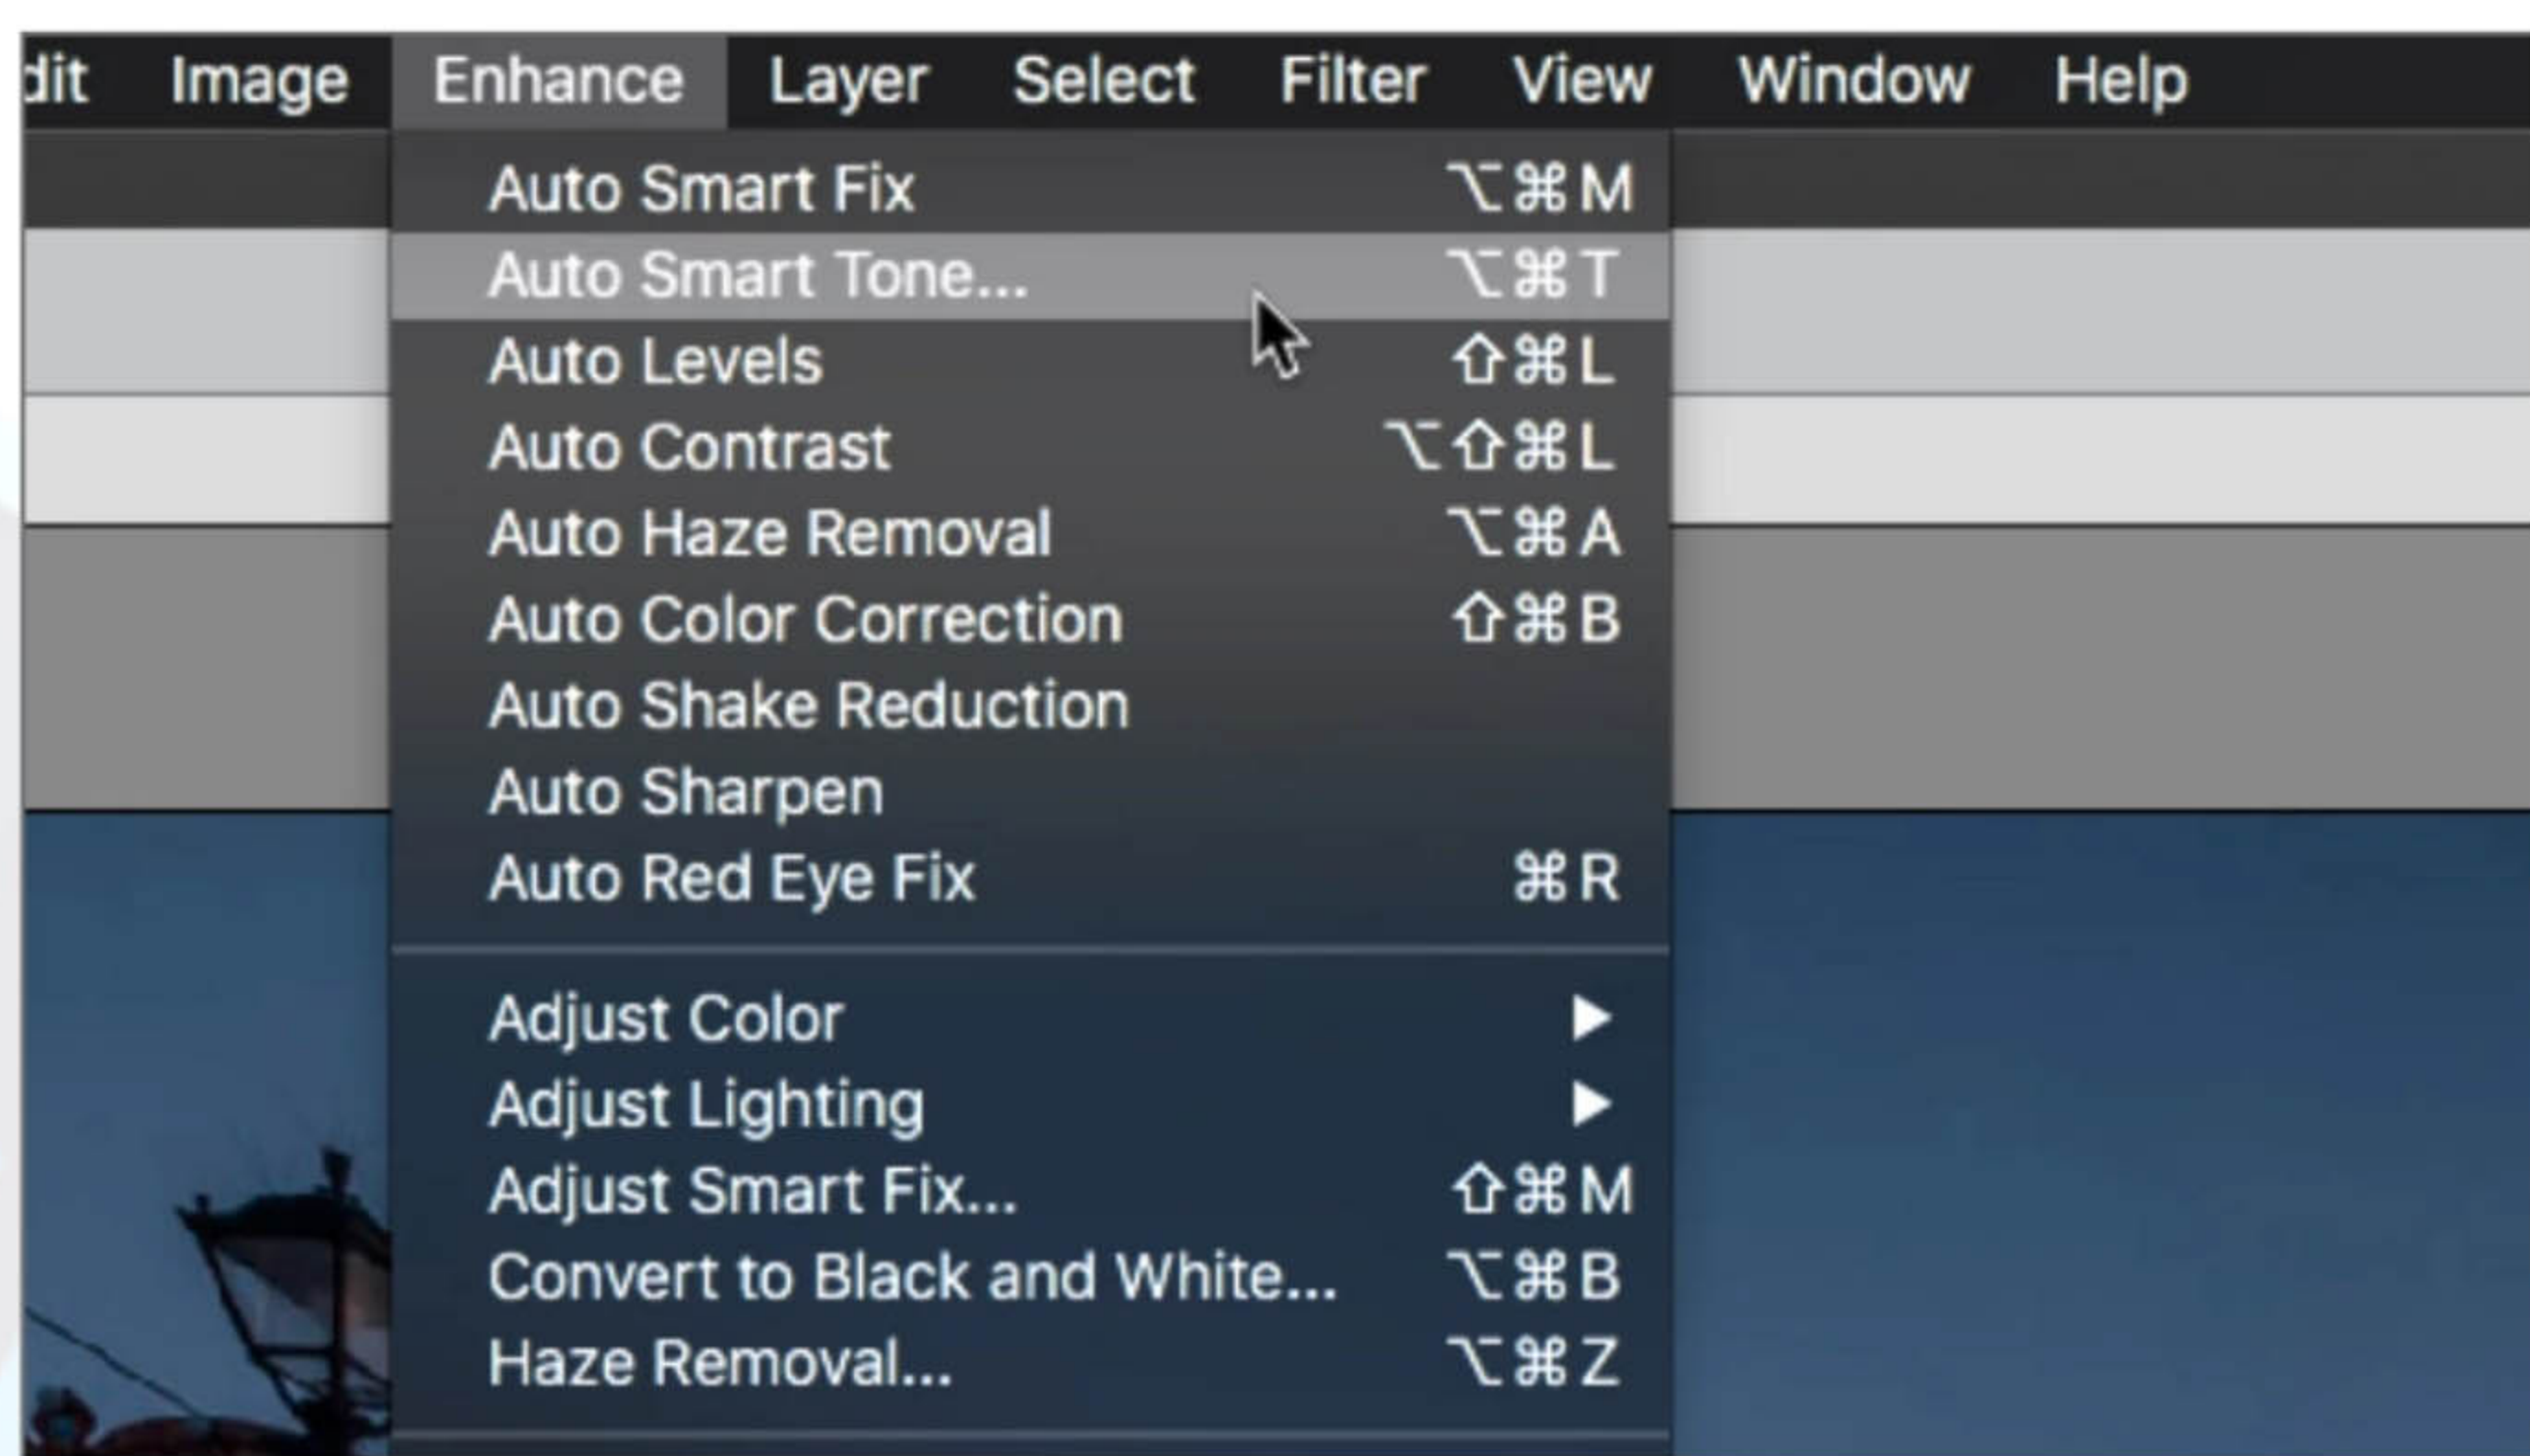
dit Image Enhance Layer Select Filter View Window Help

Auto Smart Fix ⌥⌘M
Auto Smart Tone... ⌥⌘T
Auto Levels ⇧⌘L
Auto Contrast ⌥⇧⌘L
Auto Haze Removal ⌥⌘A
Auto Color Correction ⇧⌘B
Auto Shake Reduction
Auto Sharpen
Auto Red Eye Fix ⌘R

Adjust Color ▶
Adjust Lighting ▶
Adjust Smart Fix... ⇧⌘M
Convert to Black and White... ⌥⌘B
Haze Removal... ⌥⌘Z